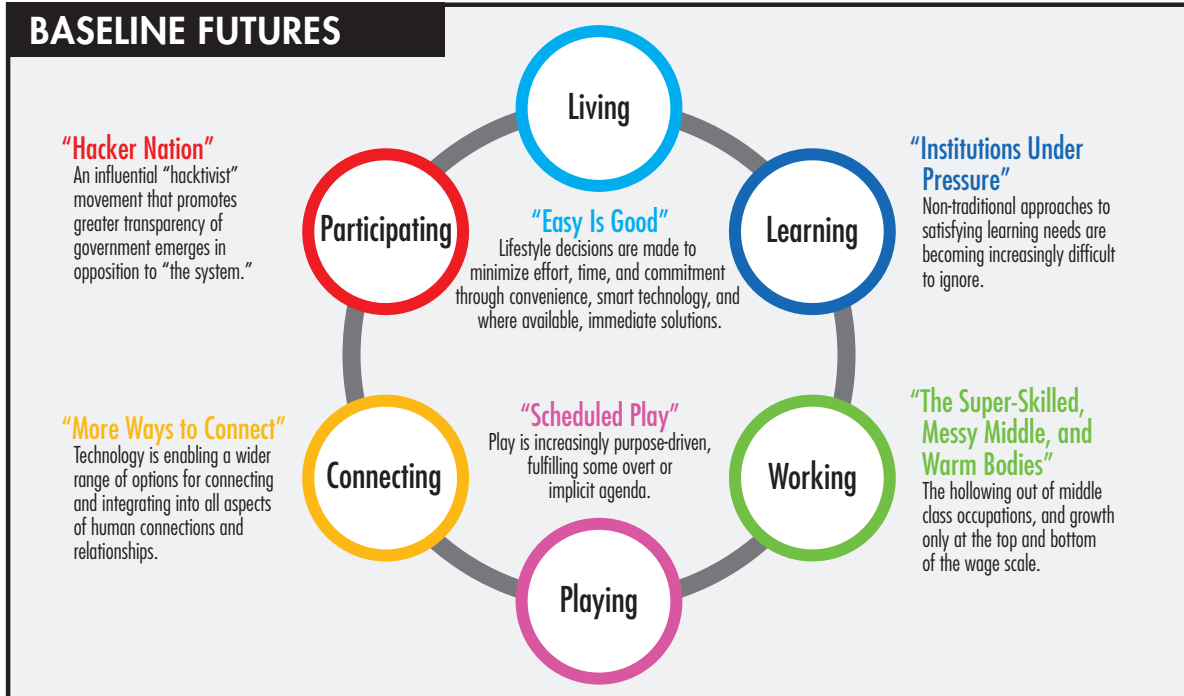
BASELINE FUTURES

Living

"Hacker Nation"
An influential "hacktivist" movement that promotes greater transparency of government emerges in opposition to "the system."

Participating

"Easy Is Good"
Lifestyle decisions are made to minimize effort, time, and commitment through convenience, smart technology, and where available, immediate solutions.

"Institutions Under Pressure"
Non-traditional approaches to satisfying learning needs are becoming increasingly difficult to ignore.

Learning

"More Ways to Connect"
Technology is enabling a wider range of options for connecting and integrating into all aspects of human connections and relationships.

Connecting

"Scheduled Play"
Play is increasingly purpose-driven, fulfilling some overt or implicit agenda.

"The Super-Skilled, Messy Middle, and Warm Bodies"
The hollowing out of middle class occupations, and growth only at the top and bottom of the wage scale.

Working

Playing